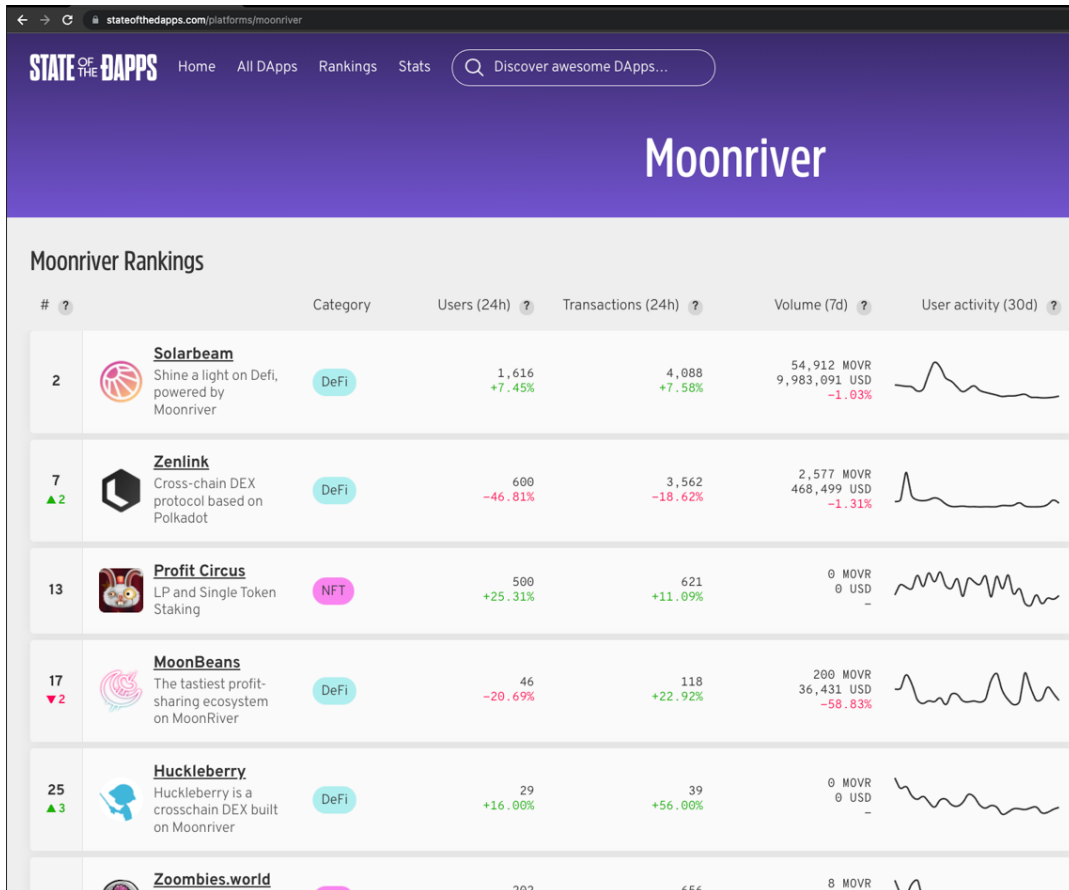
stateofthedapps.com/platforms/moonriver

STATE OF THE DAPPS Home All DApps Rankings Stats Discover awesome DApps...

Moonriver

Moonriver Rankings

| # ? | | Category | Users (24h) ? | Transactions (24h) ? | Volume (7d) ? | User activity (30d) ? |
|---|---|---|---|---|---|---|
| 2 | Solarbeam Shine a light on Defi, powered by Moonriver | DeFi | 1,616 +7.45% | 4,088 +7.58% | 54,912 MOVR 9,983,091 USD -1.03% | |
| 7 ▲2 | Zenlink Cross-chain DEX protocol based on Polkadot | DeFi | 600 -46.81% | 3,562 -18.62% | 2,577 MOVR 468,499 USD -1.31% | |
| 13 | Profit Circus LP and Single Token Staking | NFT | 500 +25.31% | 621 +11.09% | 0 MOVR 0 USD – | |
| 17 ▼2 | MoonBeans The tastiest profit-sharing ecosystem on MoonRiver | DeFi | 46 -20.69% | 118 +22.92% | 200 MOVR 36,431 USD -58.83% | |
| 25 ▲3 | Huckleberry Huckleberry is a crosschain DEX built on Moonriver | DeFi | 29 +16.00% | 39 +56.00% | 0 MOVR 0 USD – | |
| | Zoombies.world | | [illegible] | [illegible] | 8 MOVR | |